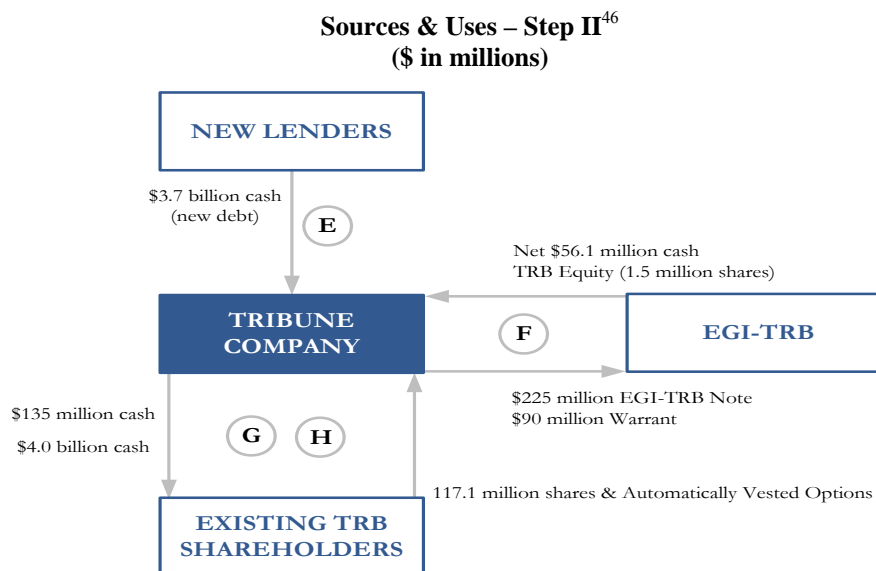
Sources & Uses – Step II$^{46}$
($ in millions)

NEW LENDERS

$3.7 billion cash
(new debt)

E

Net $56.1 million cash
TRB Equity (1.5 million shares)

TRIBUNE COMPANY

F

EGI-TRB

$225 million EGI-TRB Note
$90 million Warrant

$135 million cash

$4.0 billion cash

G

H

117.1 million shares & Automatically Vested Options

EXISTING TRB SHAREHOLDERS